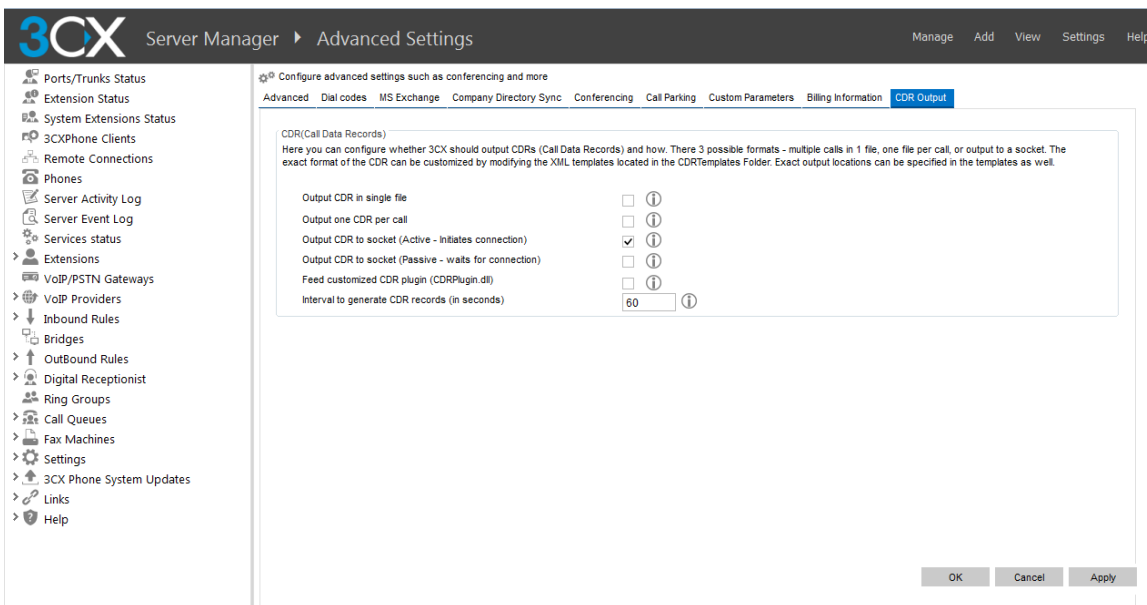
3CX Server Manager ▸ Advanced Settings

Manage Add View Settings Help

Ports/Trunks Status
Extension Status
System Extensions Status
3CXPhone Clients
Remote Connections
Phones
Server Activity Log
Server Event Log
Services status
Extensions
VoIP/PSTN Gateways
VoIP Providers
Inbound Rules
Bridges
OutBound Rules
Digital Receptionist
Ring Groups
Call Queues
Fax Machines
Settings
3CX Phone System Updates
Links
Help

Configure advanced settings such as conferencing and more

Advanced | Dial codes | MS Exchange | Company Directory Sync | Conferencing | Call Parking | Custom Parameters | Billing Information | CDR Output

CDR(Call Data Records)
Here you can configure whether 3CX should output CDRs (Call Data Records) and how. There 3 possible formats - multiple calls in 1 file, one file per call, or output to a socket. The exact format of the CDR can be customized by modifying the XML templates located in the CDRTemplates Folder. Exact output locations can be specified in the templates as well.

Output CDR in single file
Output one CDR per call
Output CDR to socket (Active - Initiates connection)
Output CDR to socket (Passive - waits for connection)
Feed customized CDR plugin (CDRPlugin.dll)
Interval to generate CDR records (in seconds) 60

OK Cancel Apply